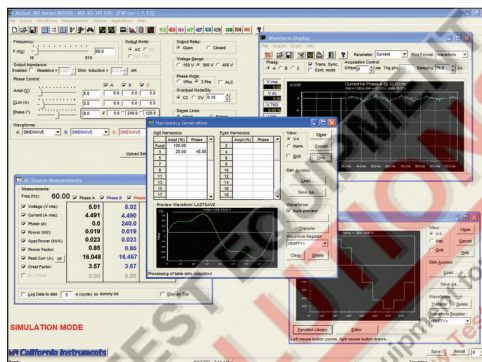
MxGui: AC Series 8000/LX - MX-45 - 155.5.VX [ FW rev = 1.13]

Output Relay
Open
Closed

Output Mode
AC
DC

Voltage Range
150 V
300 V
400 V

Phase Angle
Sync Sync

Overload Mode/Sy
CC
CV

Stages Level

Parameter:
F (Hz):
60.0

Output Impedance
Enable
Resistive
Ohm
Inductive
mH

Phase Control

Ampl (V):
0.0
50.0
50.0

I Lim (A):
5.0
5.0
5.0

Phase (°):
0.0
240.0
120.0

Waveforms:
A: SINEWAVE
B: SINEWAVE
C: SINEWAVE

Upload Sel

AC Source Measurements

Measurements
Freq (Hz): 60.00
Phase A
Phase B
Phase C

Voltage (V rms): 5.01 5.02
Current (A rms): 4.491 4.490
Phase (°): 0.0 240.0
Power (kW): 0.019 0.019
Appl.Power (kVA): 0.023 0.023
Power Factor: 0.85 0.85
Peak Curr (A): 16.048 16.457
Crest Factor: 3.57 3.67

Log Data to disk
5
s cycle(s)
Save to file

SIMULATION MODE

California Instruments

Harmonics Generation

Odd Harmonics
Ampl (%)
Phase
Fund
100.00
3
20.00
45.00

Even Harmonics
Ampl (%)
Phase
2
4
6
8
10
12
14
16
18

View
V
Harm.

Close
Clear
Cancel

Disk Access
Load...
Save as...

Waveforms
Auto preview

Transfer
Waveforms Register

Clear
Delete

Preview Waveform: LASTSAVE

Processing of table data completed

Waveform Display

File
Acquire
Graph
Print
Help

Parameter: Current
Print Format: Waveform

Phase
A
B
C
Trigger
Trans. Sync
Cont. mode

Acquisition Control

Samples

Current for Phase A (1) 10/28:10

Function Library
Editor

Left mouse button: cursor, right mouse button: zoom

View
Close
Clear
Cancel

Disk Access
Load...
Save as...

Waveform
Transfer
Delete

Save
Recall
Reset